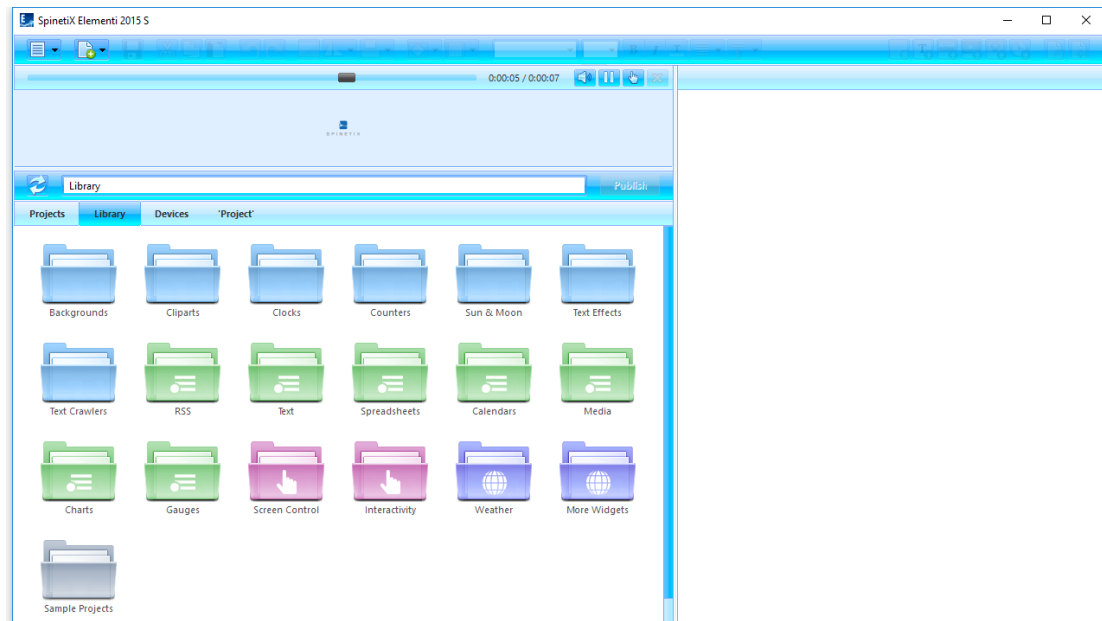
SpinetiX Elementi 2015 S

0:00:05 / 0:00:07

SPINETIX

Library

Publish

Projects
Library
Devices
'Project'

Backgrounds
Cliparts
Clocks
Counters
Sun & Moon
Text Effects

Text Crawlers
RSS
Text
Spreadsheets
Calendars
Media

Charts
Gauges
Screen Control
Interactivity
Weather
More Widgets

Sample Projects